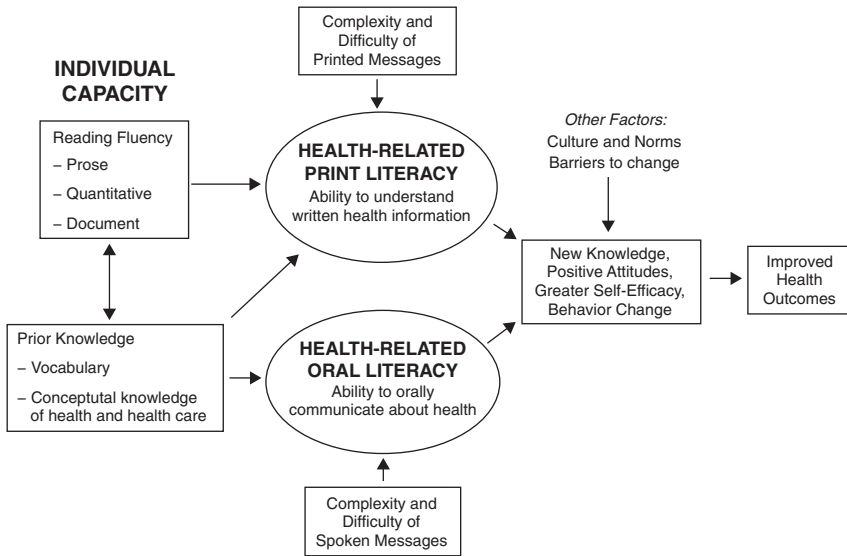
Complexity and Difficulty of Printed Messages

INDIVIDUAL CAPACITY

Reading Fluency
– Prose
– Quantitative
– Document

HEALTH-RELATED PRINT LITERACY
Ability to understand written health information

Other Factors:
Culture and Norms
Barriers to change

New Knowledge, Positive Attitudes, Greater Self-Efficacy, Behavior Change

Improved Health Outcomes

Prior Knowledge
– Vocabulary
– Conceptual knowledge of health and health care

HEALTH-RELATED ORAL LITERACY
Ability to orally communicate about health

Complexity and Difficulty of Spoken Messages